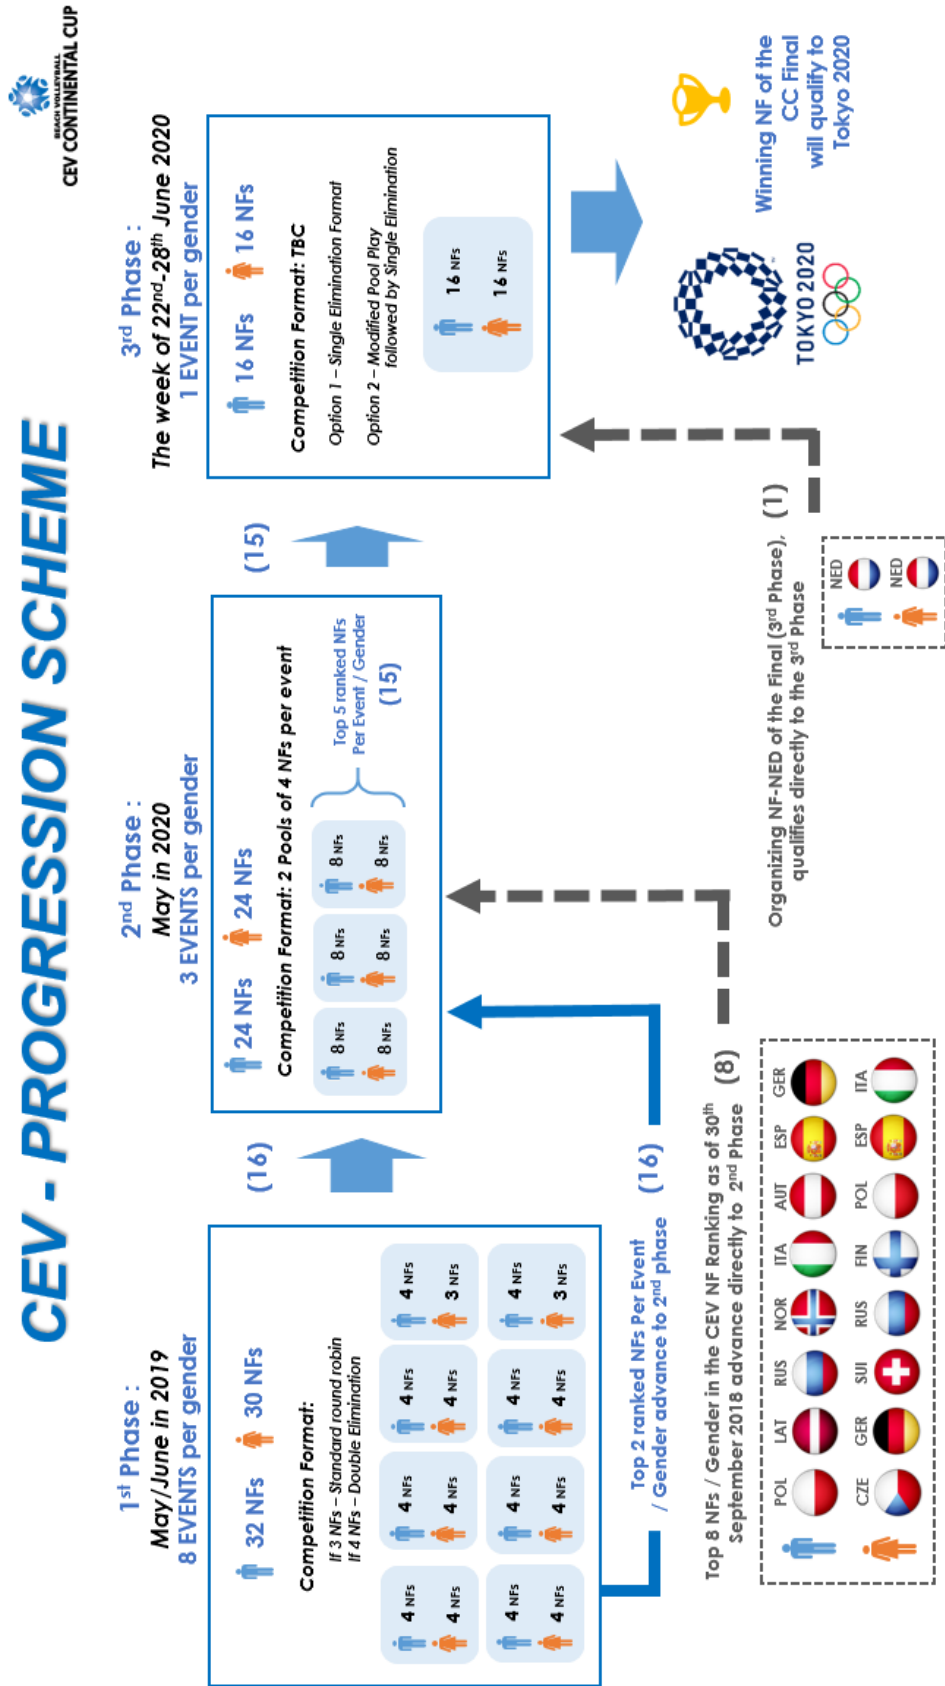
CEV - PROGRESSION SCHEME

BEACH VOLLEYBALL CEV CONTINENTAL CUP

1st Phase :
May/June in 2019
8 EVENTS per gender

32 NFs 30 NFs

Competition Format:
If 3 NFs – Standard round robin
If 4 NFs – Double Elimination

4 NFs 4 NFs
4 NFs 4 NFs
4 NFs 4 NFs
4 NFs 3 NFs
4 NFs 4 NFs
4 NFs 4 NFs
4 NFs 4 NFs
4 NFs 3 NFs

(16)

Top 2 ranked NFs Per Event / Gender advance to 2nd phase

(16)

2nd Phase :
May in 2020
3 EVENTS per gender

24 NFs 24 NFs

Competition Format: 2 Pools of 4 NFs per event

8 NFs 8 NFs
8 NFs 8 NFs
8 NFs 8 NFs

Top 5 ranked NFs Per Event / Gender
(15)

(15)

3rd Phase :
The week of 22nd-28th June 2020
1 EVENT per gender

16 NFs 16 NFs

Competition Format: TBC

Option 1 – Single Elimination Format
Option 2 – Modified Pool Play followed by Single Elimination

16 NFs
16 NFs

Winning NF of the CC Final will qualify to Tokyo 2020

TOKYO 2020

Top 8 NFs / Gender in the CEV NF Ranking as of 30th September 2018 advance directly to 2nd Phase (8)

POL LAT RUS NOR ITA AUT ESP GER
CZE GER SUI RUS FIN POL ESP ITA

Organizing NF-NED of the Final (3rd Phase), qualifies directly to the 3rd Phase (1)

NED
NED